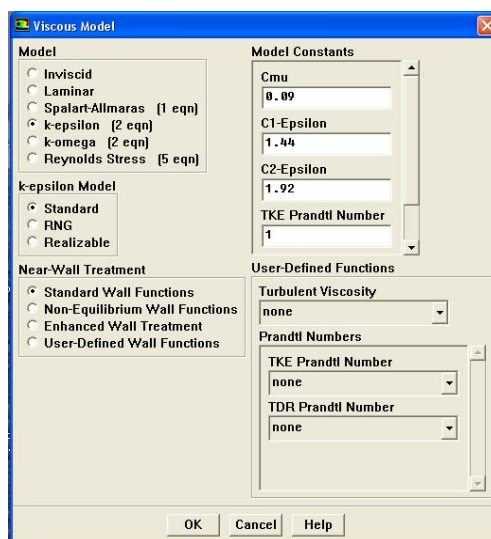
Viscous Model

Model
Inviscid
Laminar
Spalart-Allmaras (1 eqn)
k-epsilon (2 eqn)
k-omega (2 eqn)
Reynolds Stress (5 eqn)

k-epsilon Model
Standard
RNG
Realizable

Near-Wall Treatment
Standard Wall Functions
Non-Equilibrium Wall Functions
Enhanced Wall Treatment
User-Defined Wall Functions

Model Constants
Cmu
0.09
C1-Epsilon
1.44
C2-Epsilon
1.92
TKE Prandtl Number
1

User-Defined Functions
Turbulent Viscosity
none
Prandtl Numbers
TKE Prandtl Number
none
TDR Prandtl Number
none

OK Cancel Help